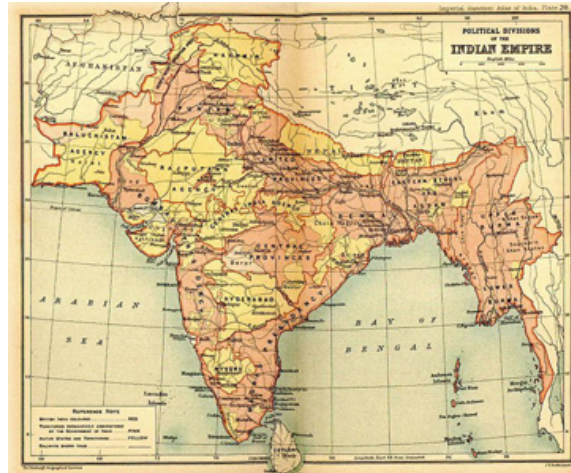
Imperial Gazetteer Atlas of India. Plate 20.

POLITICAL DIVISIONS OF THE INDIAN EMPIRE

English Miles

AFGHANISTAN

BALUCHISTAN

AGENCY

NEPAL

CENTRAL PROVINCES

HYDERABAD

MYSORE

ARABIAN

SEA

BAY OF

BENGAL

CEYLON

REFERENCE NOTE

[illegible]

The Edinburgh Geographical Institute

J. G. Bartholomew